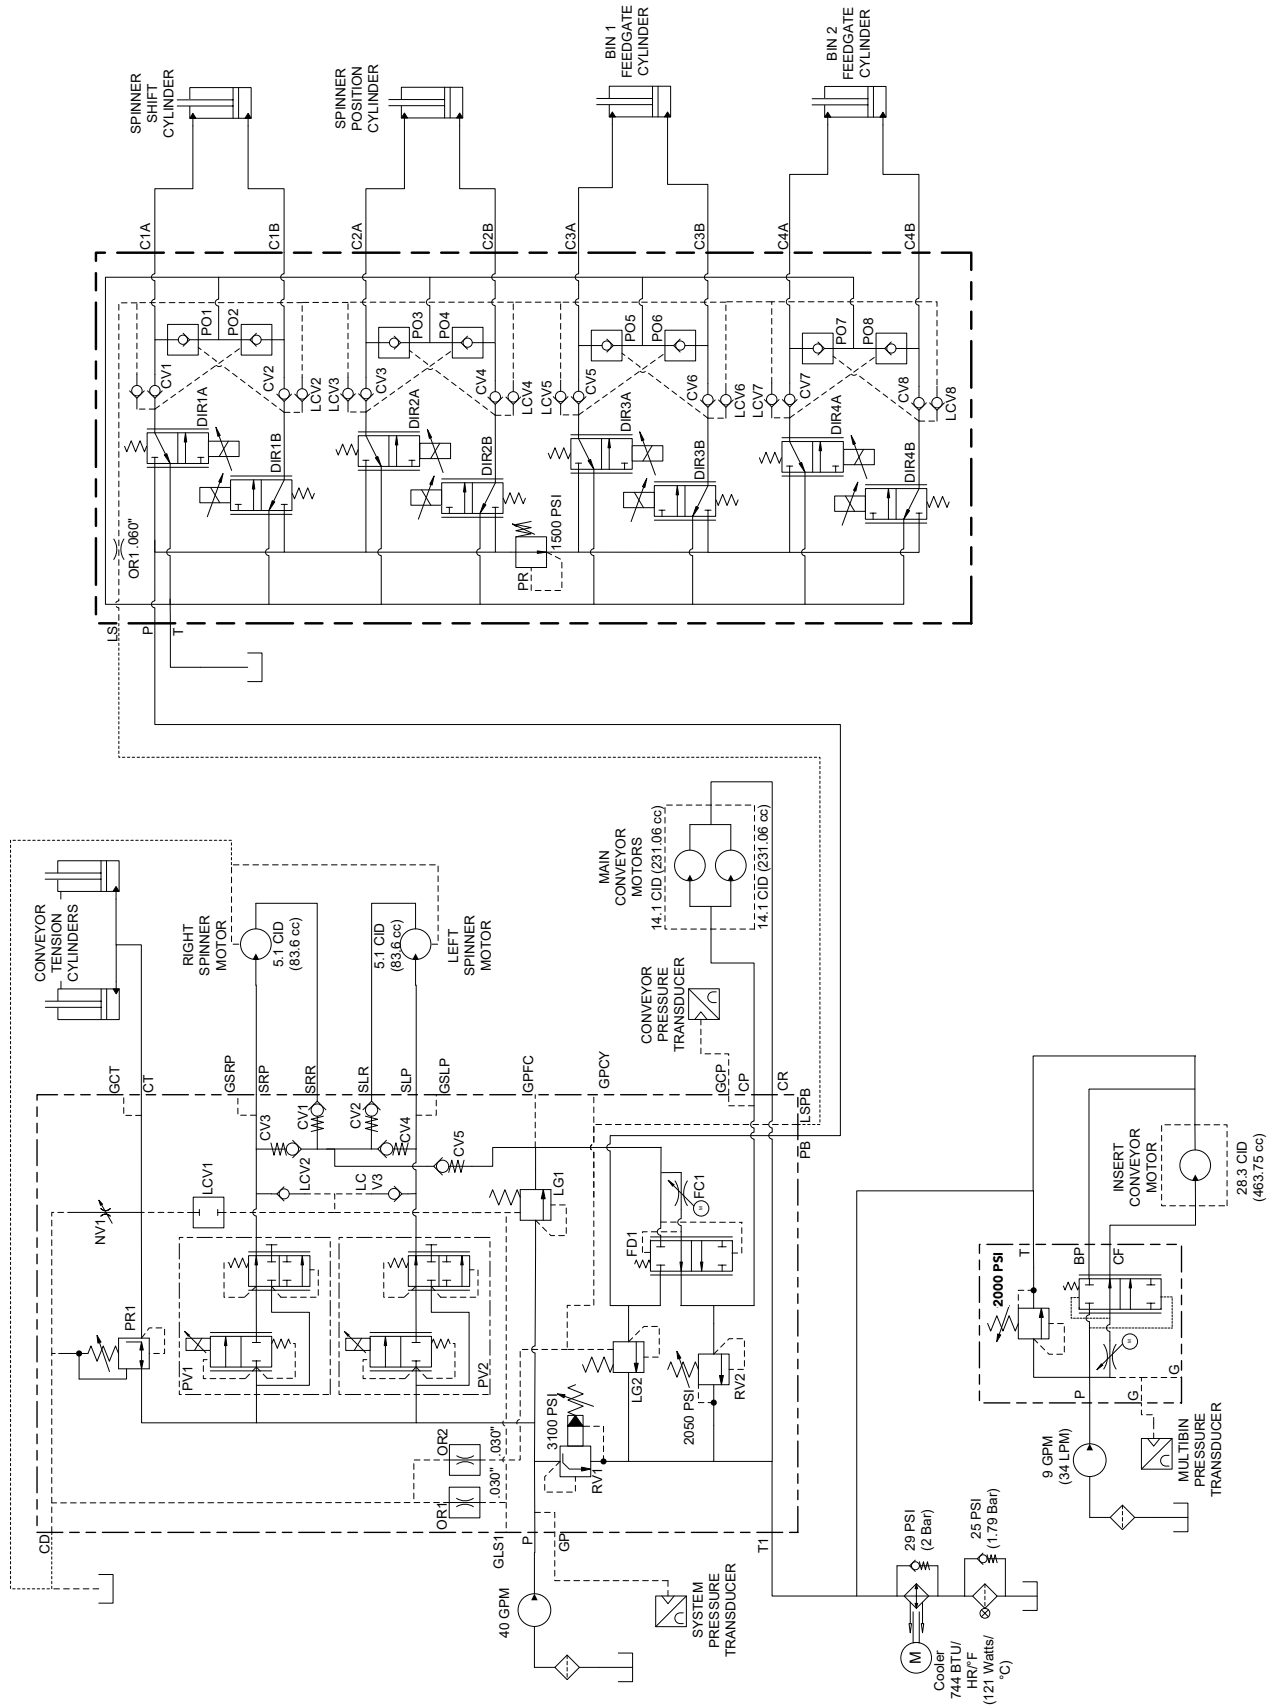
SPINNER SHIFT CYLINDER

SPINNER POSITION CYLINDER

BIN 1 FEEDGATE CYLINDER

BIN 2 FEEDGATE CYLINDER

C1A C1B C2A C2B C3A C3B C4A C4B

PO1 PO2 PO3 PO4 PO5 PO6 PO7 PO8

CV1 CV2 LCV2 LCV3 CV3 CV4 LCV4 LCV5 CV5 CV6 LCV6 LCV7 CV7 CV8 LCV8

DIR1A DIR1B DIR2A DIR2B DIR3A DIR3B DIR4A DIR4B

OR1 .060"

1500 PSI

PR

LS P T

MAIN CONVEYOR MOTORS

14.1 CID (231.06 cc)

14.1 CID (231.06 cc)

CONVEYOR TENSION CYLINDERS

RIGHT SPINNER MOTOR

5.1 CID (83.6 cc)

5.1 CID (83.6 cc)

LEFT SPINNER MOTOR

CONVEYOR PRESSURE TRANSDUCER

GCT CT GSRP SRP SRR SLR SLP GSLP GPFC GPCY GCP CP CR LSPB PB

CV3 CV1 CV2 CV4 CV5

LCV1 LCV2 LC V3

NV1

LG1

FC1

FD1

PR1

PV1 PV2

LG2

RV2

2050 PSI

3100 PSI

RV1

OR2 OR1

.030" .030"

CD GLS1 P GP T1

40 GPM

SYSTEM PRESSURE TRANSDUCER

INSERT CONVEYOR MOTOR

28.3 CID (463.75 cc)

2000 PSI

T BP CF

P G G

9 GPM (34 LPM)

MULTIBIN PRESSURE TRANSDUCER

29 PSI (2 Bar)

25 PSI (1.79 Bar)

M

Cooler 744 BTU/ HR/°F (121 Watts/ °C)